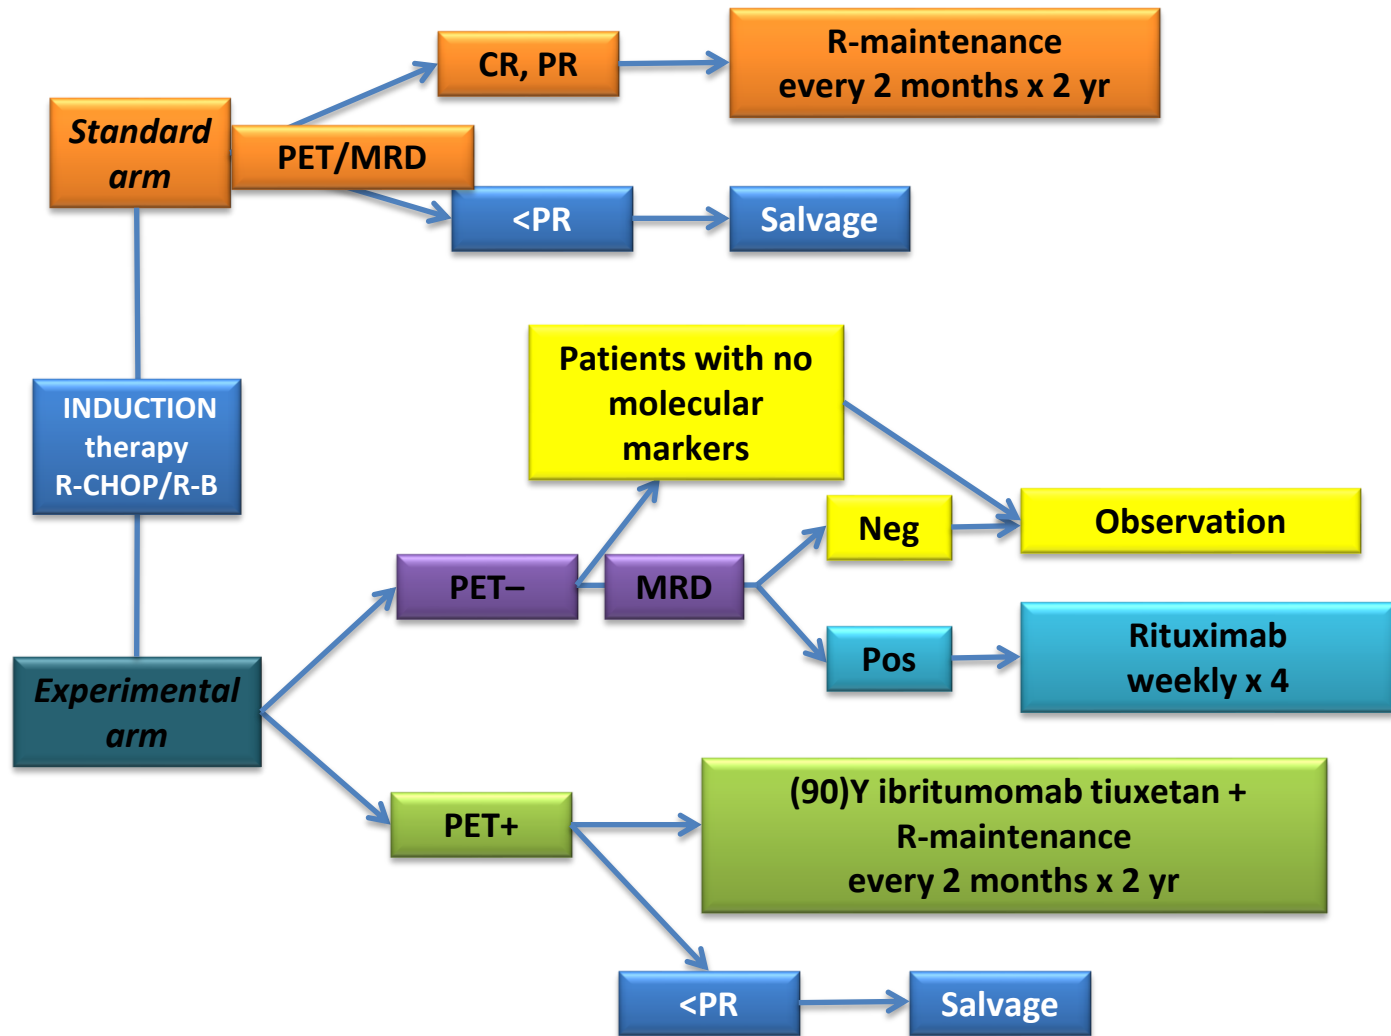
Standard arm

PET/MRD

CR, PR

R-maintenance every 2 months x 2 yr

<PR

Salvage

INDUCTION therapy R-CHOP/R-B

Patients with no molecular markers

Observation

Neg

PET–

MRD

Pos

Rituximab weekly x 4

Experimental arm

PET+

(90)Y ibritumomab tiuxetan + R-maintenance every 2 months x 2 yr

<PR

Salvage